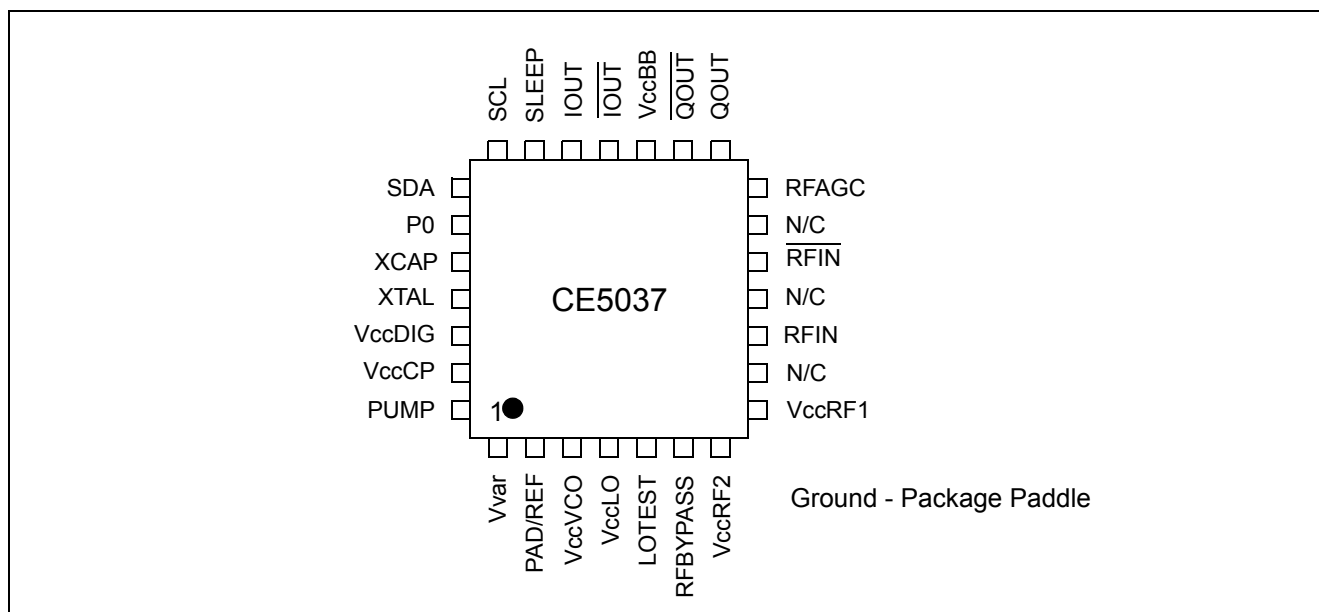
SCL
SLEEP
IOUT
$\overline{\text{IOUT}}$
VccBB
$\overline{\text{QOUT}}$
QOUT

SDA
P0
XCAP
XTAL
VccDIG
VccCP
PUMP

CE5037

1

RFAGC
N/C
$\overline{\text{RFIN}}$
N/C
RFIN
N/C
VccRF1

Vvar
PAD/REF
VccVCO
VccLO
LOTEST
RFBYPASS
VccRF2

Ground - Package Paddle